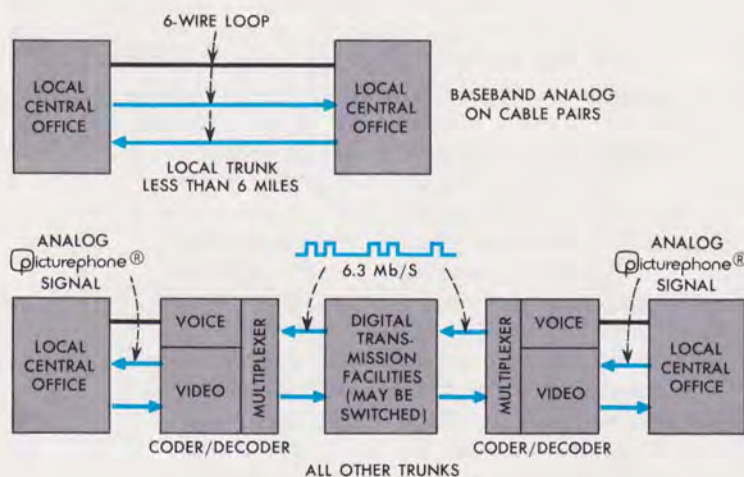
6-WIRE LOOP

LOCAL CENTRAL OFFICE

LOCAL CENTRAL OFFICE

BASEBAND ANALOG ON CABLE PAIRS

LOCAL TRUNK LESS THAN 6 MILES

ANALOG Picturephone® SIGNAL

6.3 Mb/S

ANALOG Picturephone® SIGNAL

LOCAL CENTRAL OFFICE

VOICE

VIDEO

MULTIPLEXER

DIGITAL TRANSMISSION FACILITIES (MAY BE SWITCHED)

MULTIPLEXER

VOICE

VIDEO

LOCAL CENTRAL OFFICE

CODER/DECODER

CODER/DECODER

ALL OTHER TRUNKS